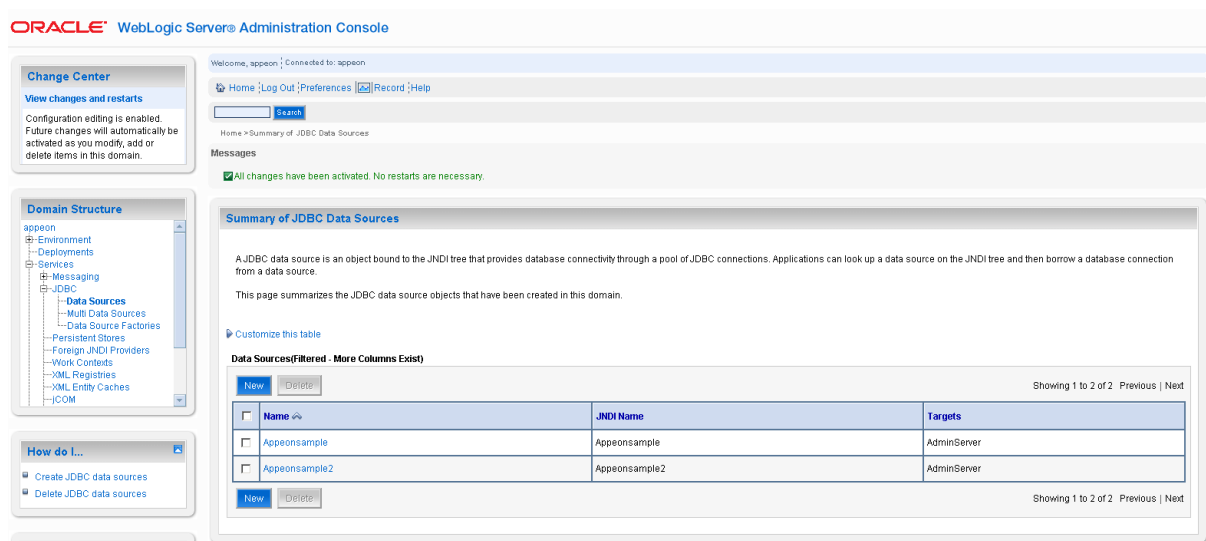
ORACLE WebLogic Server® Administration Console

Change Center

View changes and restarts

Configuration editing is enabled. Future changes will automatically be activated as you modify, add or delete items in this domain.

Domain Structure

appeon
Environment
Deployments
Services
Messaging
JDBC
Data Sources
Multi Data Sources
Data Source Factories
Persistent Stores
Foreign JNDI Providers
Work Contexts
XML Registries
XML Entity Caches
jCOM

How do I...

Create JDBC data sources
Delete JDBC data sources

Welcome, appeon | Connected to: appeon

Home | Log Out | Preferences | Record | Help

Search

Home > Summary of JDBC Data Sources

Messages

All changes have been activated. No restarts are necessary.

Summary of JDBC Data Sources

A JDBC data source is an object bound to the JNDI tree that provides database connectivity through a pool of JDBC connections. Applications can look up a data source on the JNDI tree and then borrow a database connection from a data source.

This page summarizes the JDBC data source objects that have been created in this domain.

Customize this table

Data Sources(Filtered - More Columns Exist)

New Delete Showing 1 to 2 of 2 Previous | Next

| | Name | JNDI Name | Targets |
|---|---|---|---|
| | Appeonsample | Appeonsample | AdminServer |
| | Appeonsample2 | Appeonsample2 | AdminServer |

New Delete Showing 1 to 2 of 2 Previous | Next